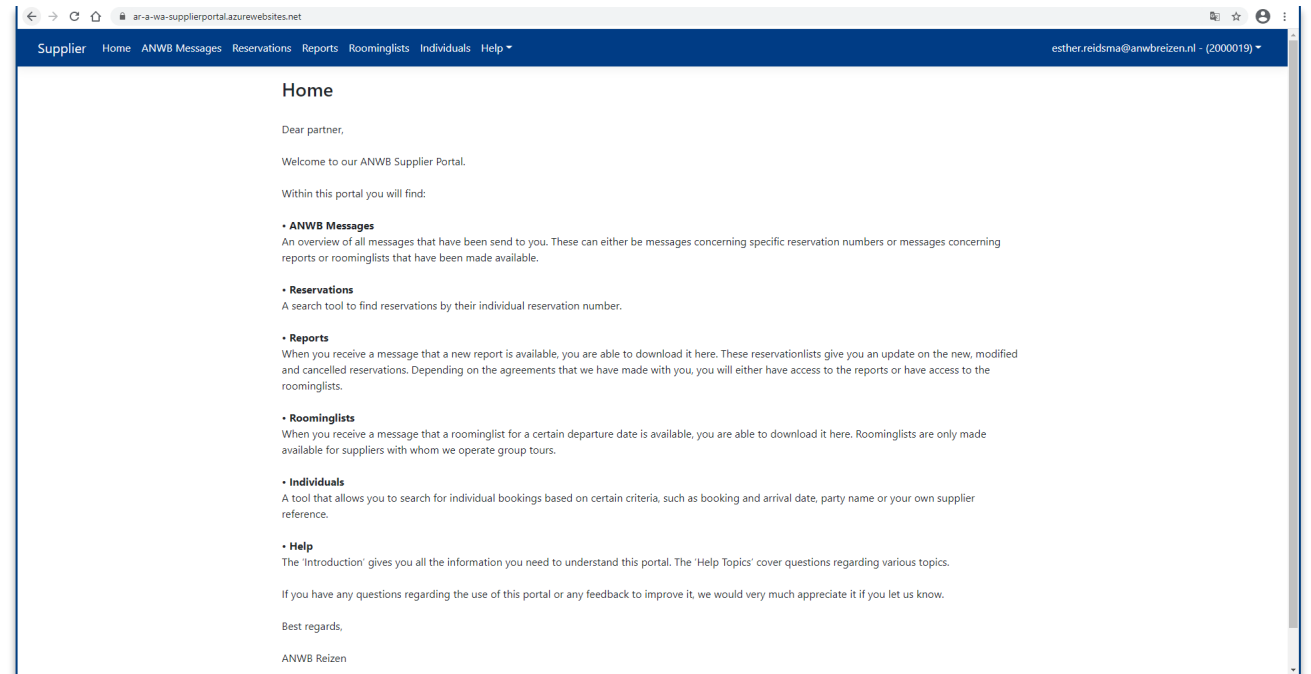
ar-a-wa-supplierportal.azurewebsites.net

Supplier Home ANWB Messages Reservations Reports Roominglists Individuals Help

esther.reidsma@anwbreizen.nl - (2000019)

Home

Dear partner,

Welcome to our ANWB Supplier Portal.

Within this portal you will find:

• ANWB Messages
An overview of all messages that have been send to you. These can either be messages concerning specific reservation numbers or messages concerning reports or roominglists that have been made available.

• Reservations
A search tool to find reservations by their individual reservation number.

• Reports
When you receive a message that a new report is available, you are able to download it here. These reservationlists give you an update on the new, modified and cancelled reservations. Depending on the agreements that we have made with you, you will either have access to the reports or have access to the roominglists.

• Roominglists
When you receive a message that a roominglist for a certain departure date is available, you are able to download it here. Roominglists are only made available for suppliers with whom we operate group tours.

• Individuals
A tool that allows you to search for individual bookings based on certain criteria, such as booking and arrival date, party name or your own supplier reference.

• Help
The 'Introduction' gives you all the information you need to understand this portal. The 'Help Topics' cover questions regarding various topics.

If you have any questions regarding the use of this portal or any feedback to improve it, we would very much appreciate it if you let us know.

Best regards,

ANWB Reizen